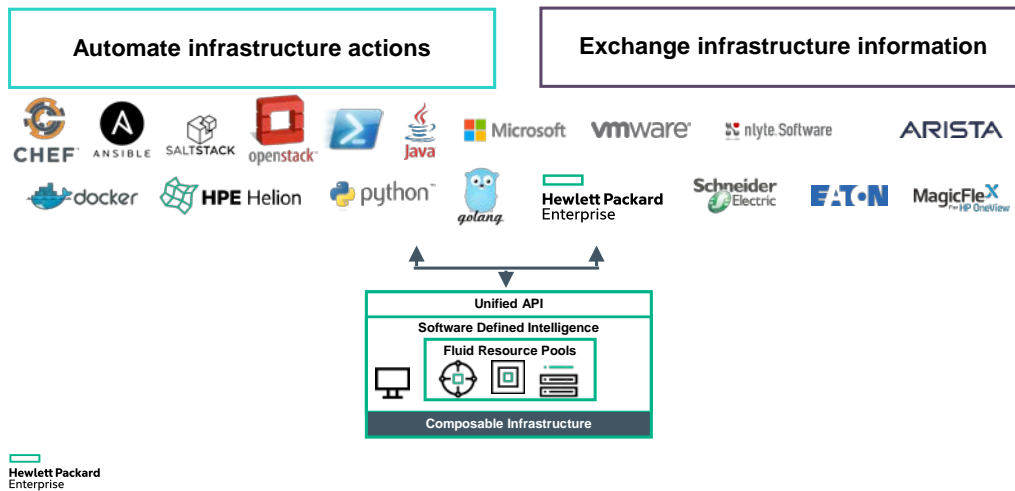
Automate infrastructure actions

Exchange infrastructure information

CHEF ANSIBLE SALTSTACK openstack Java Microsoft vmware nlyte Software ARISTA

docker HPE Helion python golang Hewlett Packard Enterprise Schneider Electric EATON MagicFleX For HP OneView

Unified API

Software Defined Intelligence

Fluid Resource Pools

Composable Infrastructure

Hewlett Packard Enterprise